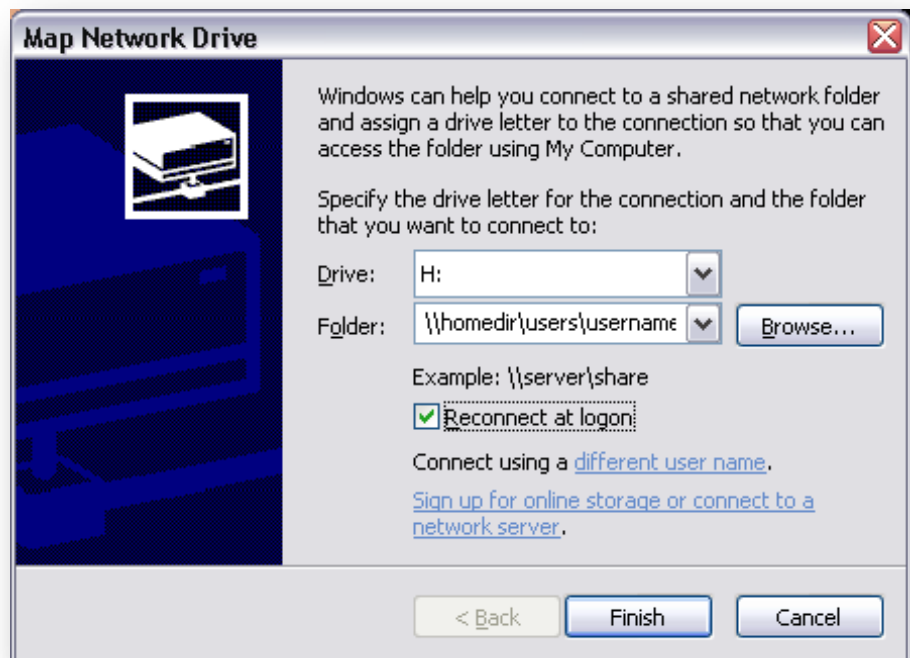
Map Network Drive

Windows can help you connect to a shared network folder and assign a drive letter to the connection so that you can access the folder using My Computer.

Specify the drive letter for the connection and the folder that you want to connect to:

Drive: H:

Folder: \\homedir\users\username

Browse...

Example: \\server\share

Reconnect at logon

Connect using a different user name.

Sign up for online storage or connect to a network server.

< Back

Finish

Cancel